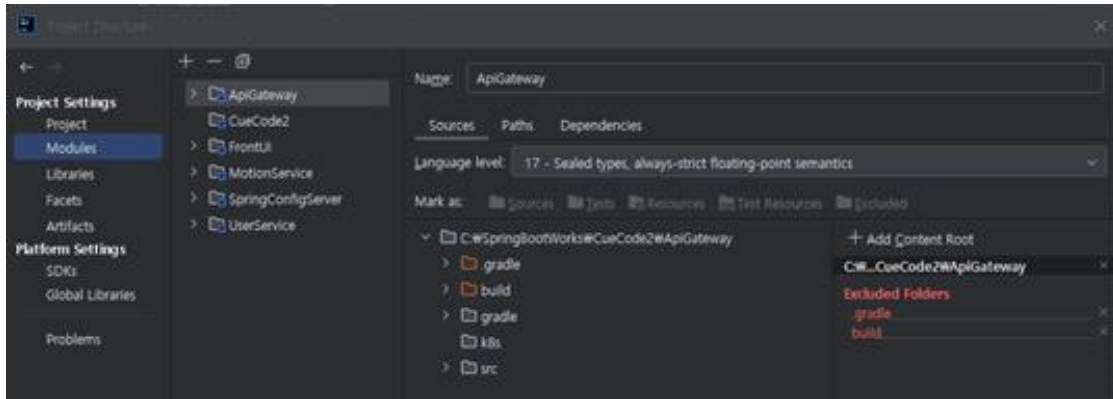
Project Structure

Project Settings
Project
Modules
Libraries
Facets
Artifacts
Platform Settings
SDKs
Global Libraries

Problems

ApiGateway
CueCode2
FrontUI
MotionService
SpringConfigServer
UserService

Name: ApiGateway

Sources Paths Dependencies

Language level: 17 - Sealed types, always-strict floating-point semantics

Mark as: Sources Tests Resources Test Resources Excluded

C:₩SpringBootWorks₩CueCode2₩ApiGateway
.gradle
build
gradle
k8s
src

+ Add Content Root
C:₩...CueCode2₩ApiGateway
Excluded Folders
.gradle
build